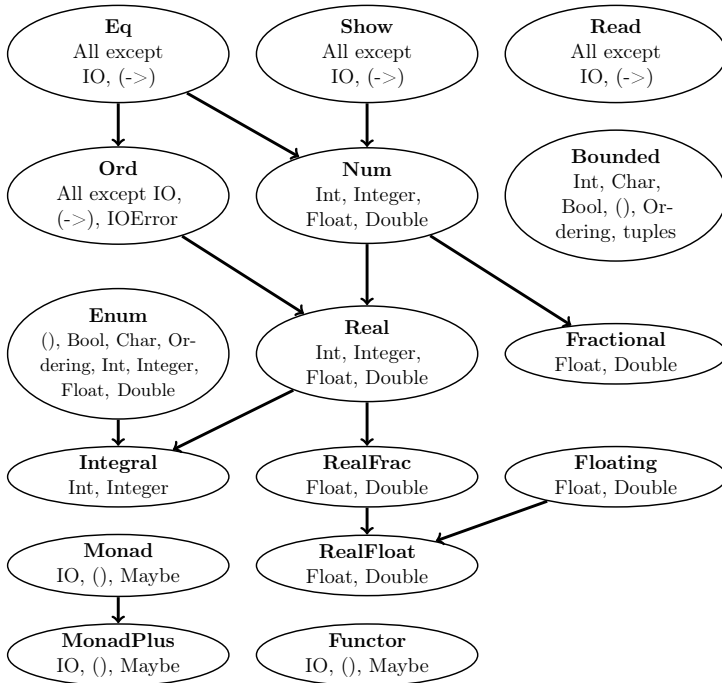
**Eq**
All except IO, (->)

**Show**
All except IO, (->)

**Read**
All except IO, (->)

**Ord**
All except IO, (->), IOError

**Num**
Int, Integer, Float, Double

**Bounded**
Int, Char, Bool, (), Ordering, tuples

**Enum**
(), Bool, Char, Ordering, Int, Integer, Float, Double

**Real**
Int, Integer, Float, Double

**Fractional**
Float, Double

**Integral**
Int, Integer

**RealFrac**
Float, Double

**Floating**
Float, Double

**Monad**
IO, (), Maybe

**RealFloat**
Float, Double

**MonadPlus**
IO, (), Maybe

**Functor**
IO, (), Maybe